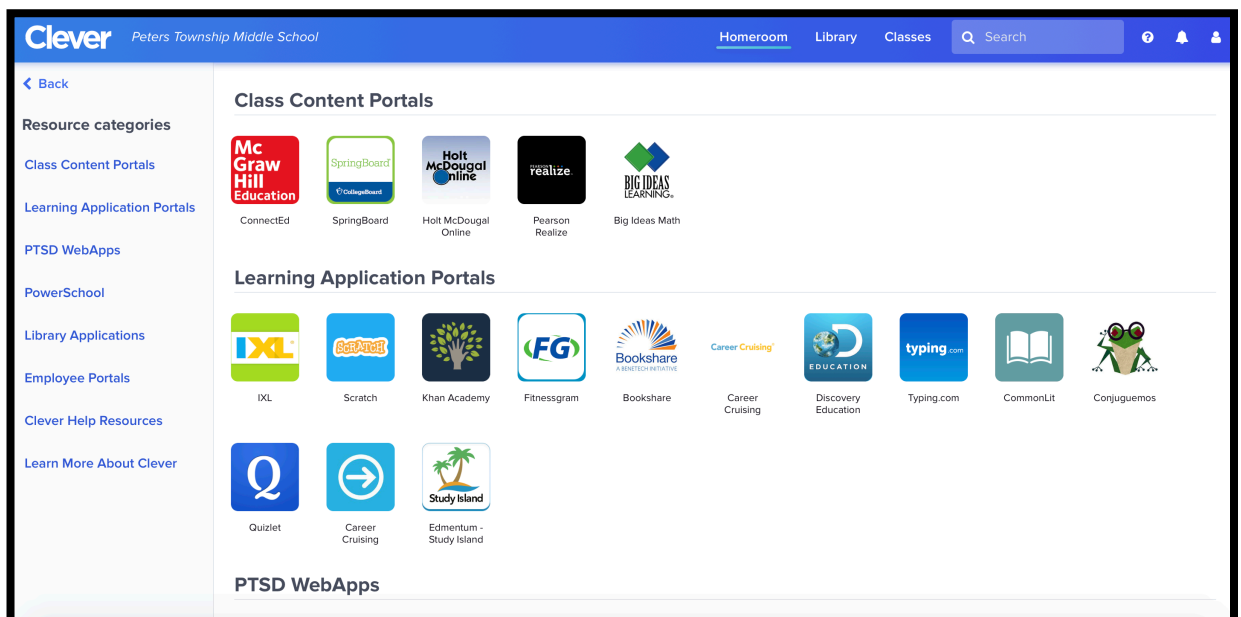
Clever Peters Township Middle School

Homeroom Library Classes Search

Back

Resource categories

Class Content Portals

Learning Application Portals

PTSD WebApps

PowerSchool

Library Applications

Employee Portals

Clever Help Resources

Learn More About Clever

Class Content Portals

Mc Graw Hill Education
ConnectEd

SpringBoard CollegeBoard
SpringBoard

Holt McDougal Online
Holt McDougal Online

PEARSON realize
Pearson Realize

BIG IDEAS LEARNING
Big Ideas Math

Learning Application Portals

IXL
IXL

SCRATCH
Scratch

Khan Academy

FG
Fitnessgram

Bookshare A BENETECH INITIATIVE
Bookshare

Career Cruising
Career Cruising

EDUCATION
Discovery Education

typing.com
Typing.com

CommonLit

Conjuguemos

Q
Quizlet

Career Cruising

Study Island
Edmentum - Study Island

PTSD WebApps